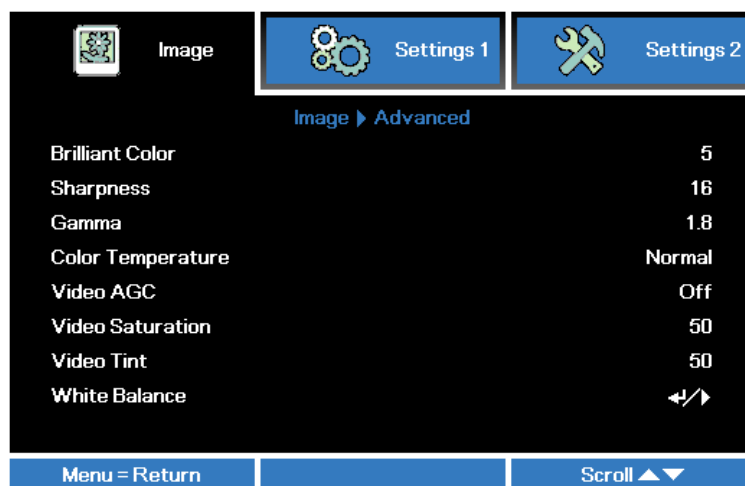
Image | Settings 1 | Settings 2

Image ▶ Advanced

| | |
|---|---|
| Brilliant Color | 5 |
| Sharpness | 16 |
| Gamma | 1.8 |
| Color Temperature | Normal |
| Video AGC | Off |
| Video Saturation | 50 |
| Video Tint | 50 |
| White Balance | ↵/▶ |

Menu = Return | Scroll ▲▼